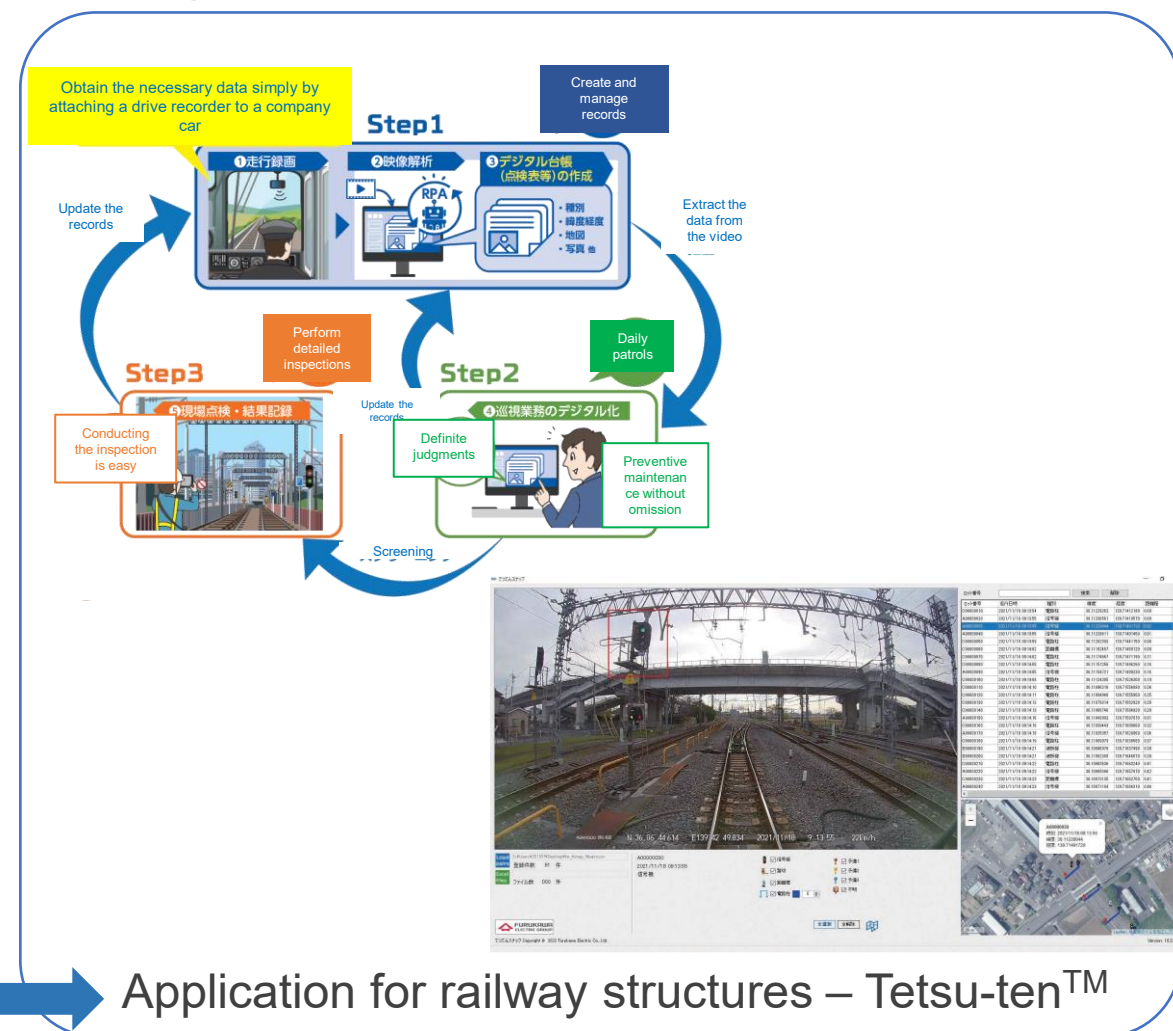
Obtain the necessary data simply by attaching a drive recorder to a company car

Create and manage records

Step1

❶走行録画

❷映像解析

RPA

❸デジタル台帳（点検表等）の作成

・種別
・緯度経度
・地図
・写真 他

Update the records

Extract the data from the video

Perform detailed inspections

Daily patrols

Step3

Step2

❺現場点検・結果記録

Update the records

❹巡視業務のデジタル化

Conducting the inspection is easy

Definite judgments

Preventive maintenance without omission

Screening

FURUKAWA ELECTRIC GROUP

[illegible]

Application for railway structures – Tetsu-ten$^{TM}$